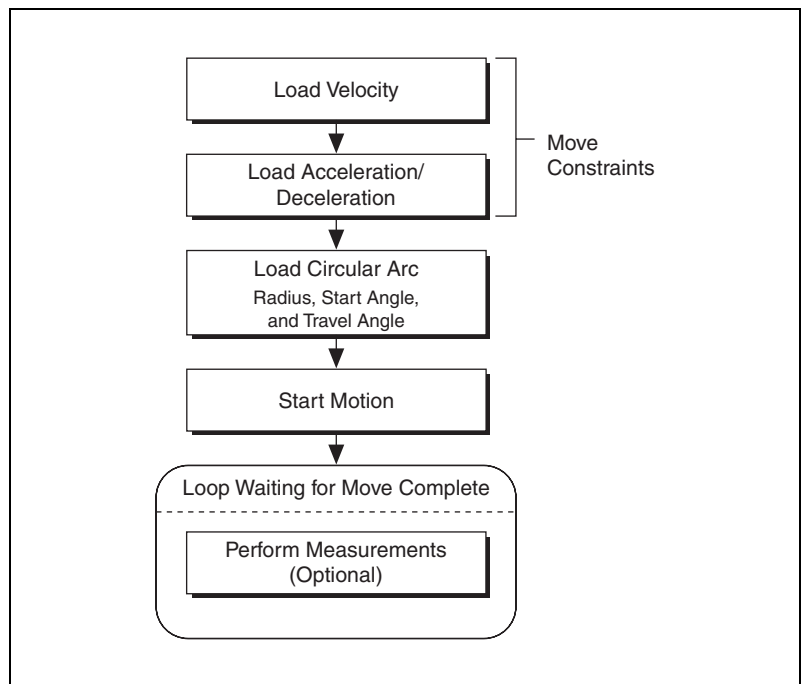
Load Velocity

Load Acceleration/ Deceleration

Move Constraints

Load Circular Arc
Radius, Start Angle, and Travel Angle

Start Motion

Loop Waiting for Move Complete

Perform Measurements (Optional)